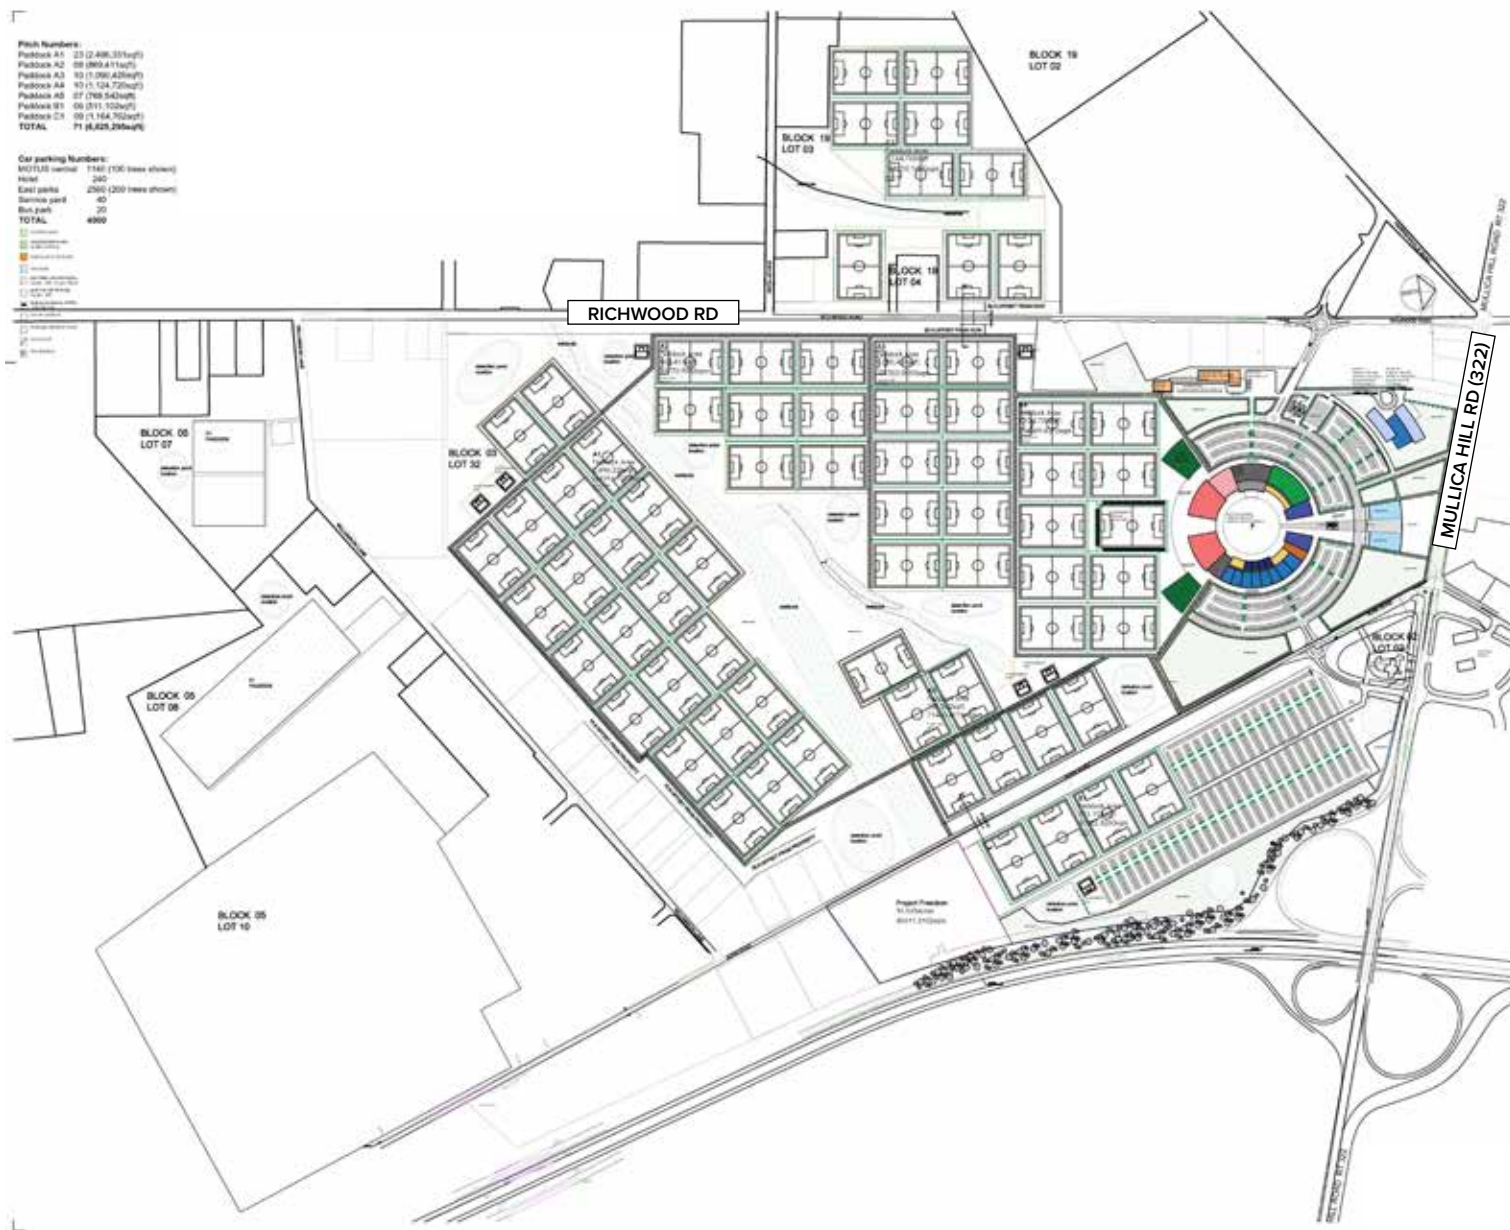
Pitch Numbers:
Paddock A1 23 (2,486,331sqft)
Paddock A2 08 (869,411sqft)
Paddock A3 10 (1,090,425sqft)
Paddock A4 10 (1,124,720sqft)
Paddock A5 07 (768,542sqft)
Paddock B1 05 (511,102sqft)
Paddock C1 09 (1,164,762sqft)
TOTAL 71 (6,025,298sqft)

Car parking Numbers:
MOTUS central 1140 (100 trees shown)
Hotel 240
East parks 2560 (200 trees shown)
Service yard 40
Bus park 20
TOTAL 4000

BLOCK 19
LOT 02

BLOCK 19
LOT 03

BLOCK 19
LOT 04

RICHWOOD RD

BLOCK 05
LOT 07

BLOCK 03
LOT 32

BLOCK 05
LOT 08

BLOCK 05
LOT 10

BLOCK 02
LOT 02

Project Freedom

MULLICA HILL RD (322)